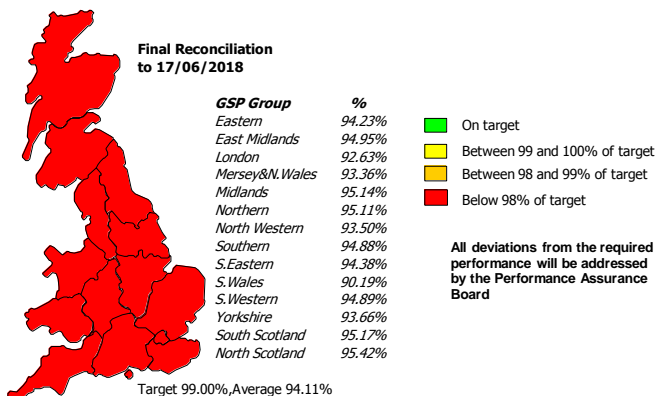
Final Reconciliation to 17/06/2018

| GSP Group | % |
|---|---|
| Eastern | 94.23% |
| East Midlands | 94.95% |
| London | 92.63% |
| Mersey&N.Wales | 93.36% |
| Midlands | 95.14% |
| Northern | 95.11% |
| North Western | 93.50% |
| Southern | 94.88% |
| S.Eastern | 94.38% |
| S.Wales | 90.19% |
| S.Western | 94.89% |
| Yorkshire | 93.66% |
| South Scotland | 95.17% |
| North Scotland | 95.42% |

On target
Between 99 and 100% of target
Between 98 and 99% of target
Below 98% of target

All deviations from the required performance will be addressed by the Performance Assurance Board

Target 99.00%,Average 94.11%